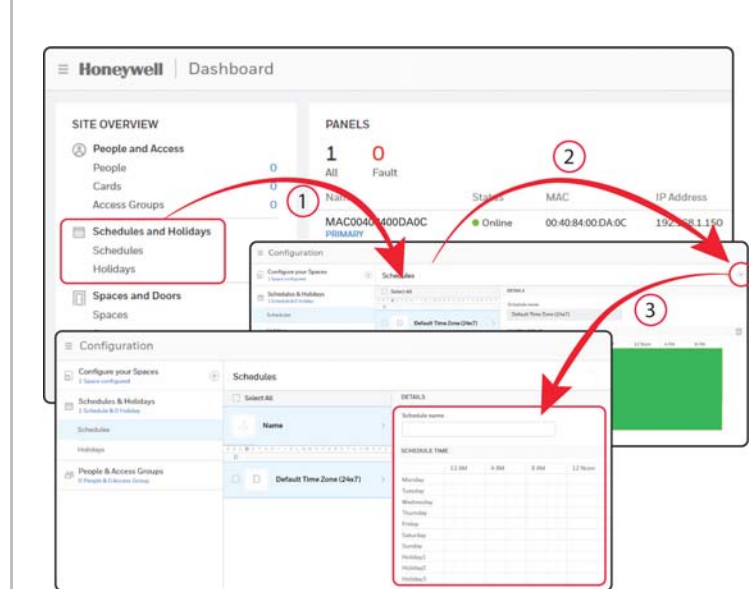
≡ Honeywell | Dashboard

SITE OVERVIEW

People and Access
People 0
Cards 0
Access Groups 0

Schedules and Holidays
Schedules
Holidays

Spaces and Doors
Spaces

PANELS
1 All
0 Fault

Name
MAC00404400DA0C
PRIMARY

Status
● Online

MAC
00:40:84:00:DA:0C

IP Address
192.168.1.150

1

2

3

≡ Configuration
Configure your Spaces
1 Space configured
Schedules & Holidays
1 Schedule & 0 Holiday
Schedules
Schedules
Select All
Default Time Zone (24x7)
DETAILS
Schedule name
Default Time Zone (24x7)
12 Noon
4 PM
8 PM

≡ Configuration

Configure your Spaces
1 Space configured

Schedules & Holidays
1 Schedule & 0 Holiday

Schedules

Holidays

People & Access Groups
0 People & 0 Access Group

Schedules

Select All

Name

Default Time Zone (24x7)

DETAILS

Schedule name

SCHEDULE TIME

| | 12 AM | 4 AM | 8 AM | 12 Noon |
|---|---|---|---|---|
| Monday | | | | |
| Tuesday | | | | |
| Wednesday | | | | |
| Thursday | | | | |
| Friday | | | | |
| Saturday | | | | |
| Sunday | | | | |
| Holiday1 | | | | |
| Holiday2 | | | | |
| Holiday3 | | | | |